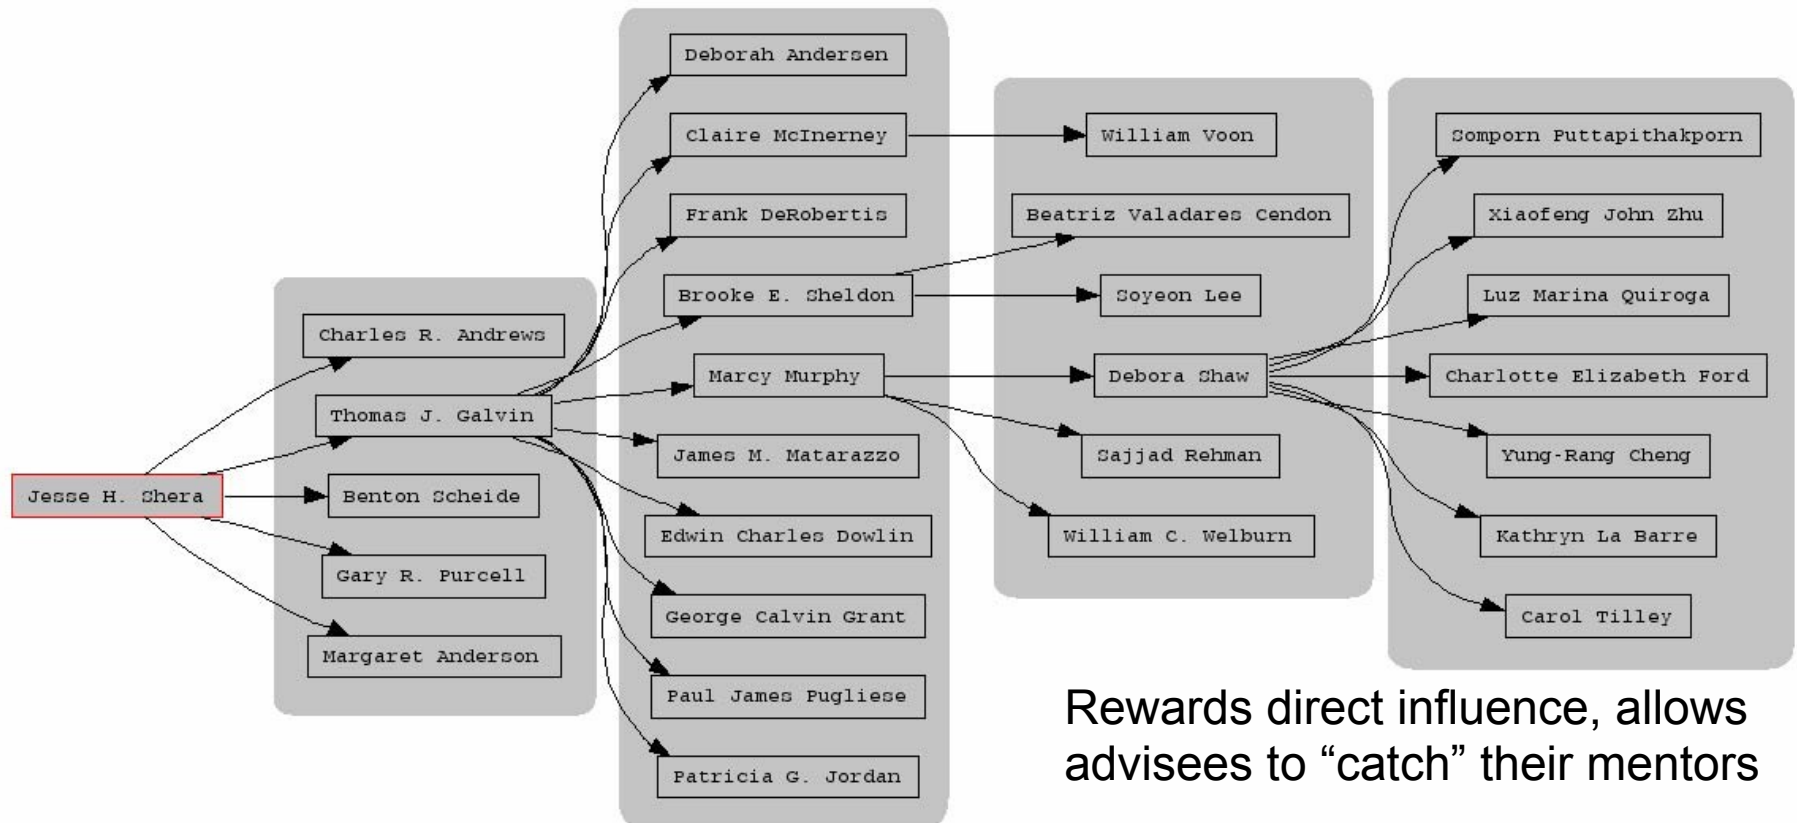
Jesse H. Shera

Charles R. Andrews
Thomas J. Galvin
Benton Scheide
Gary R. Purcell
Margaret Anderson

Deborah Andersen
Claire McInerney
Frank DeRobertis
Brooke E. Sheldon
Marcy Murphy
James M. Matarazzo
Edwin Charles Dowlin
George Calvin Grant
Paul James Pugliese
Patricia G. Jordan

William Voon
Beatriz Valadares Cendon
Soyeon Lee
Debora Shaw
Sajjad Rehman
William C. Welburn

Somporn Puttapithakporn
Xiaofeng John Zhu
Luz Marina Quiroga
Charlotte Elizabeth Ford
Yung-Rang Cheng
Kathryn La Barre
Carol Tilley

Rewards direct influence, allows advisees to “catch” their mentors